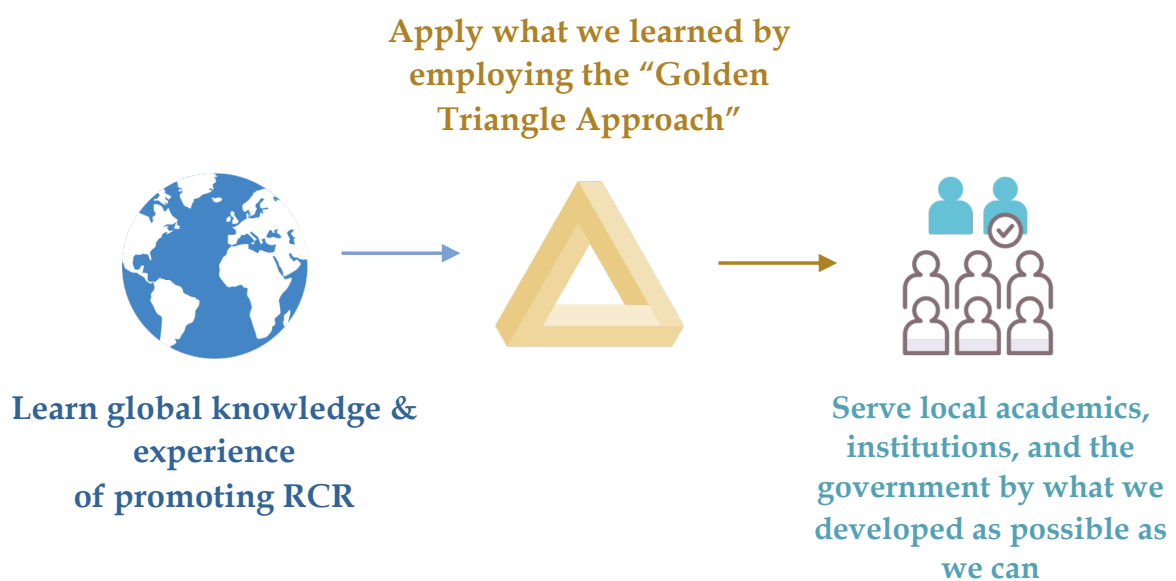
Apply what we learned by employing the “Golden Triangle Approach”

Learn global knowledge & experience of promoting RCR

Serve local academics, institutions, and the government by what we developed as possible as we can